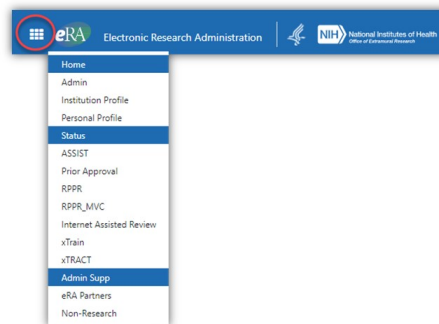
eRA Electronic Research Administration

NIH National Institutes of Health
Office of Extramural Research

Home
Admin
Institution Profile
Personal Profile
Status
ASSIST
Prior Approval
RPPR
RPPR_MVC
Internet Assisted Review
xTrain
xTRACT
Admin Supp
eRA Partners
Non-Research